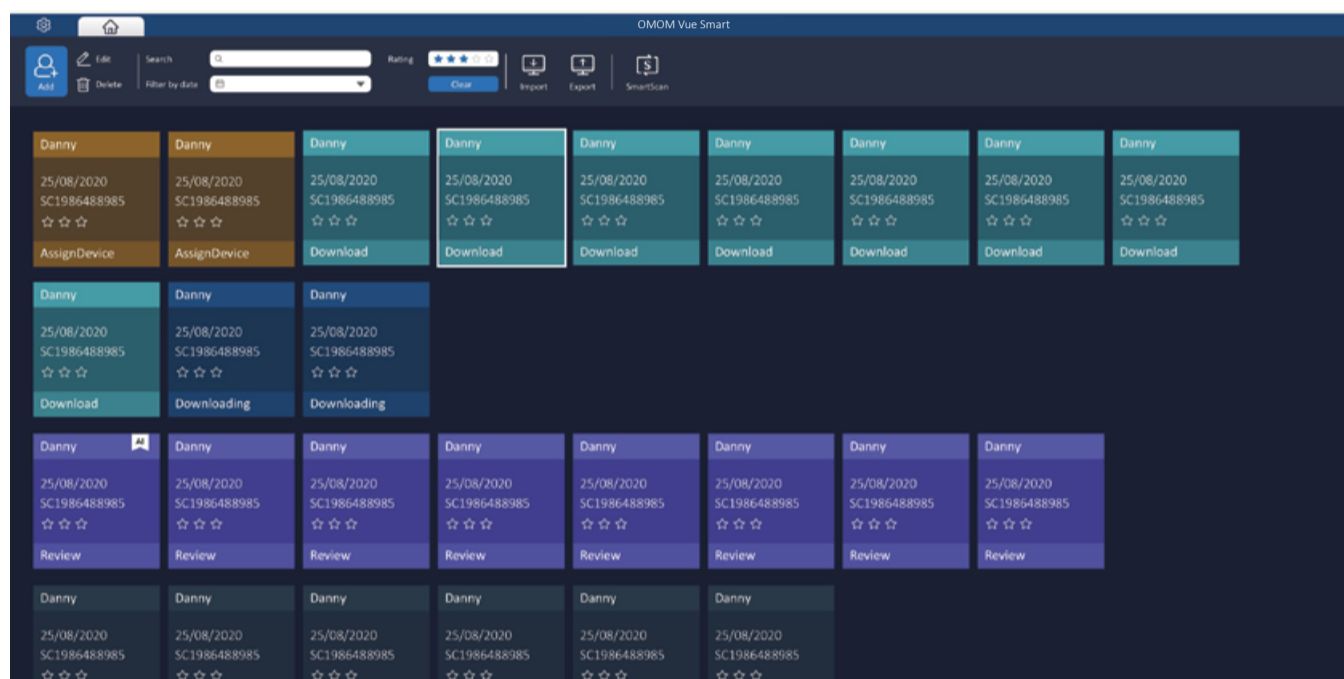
OMOM Vue Smart

Add
Edit
Delete
Search
Filter by date
Rating
Clear
Import
Export
SmartScan

Danny
25/08/2020
SC1986488985
☆☆☆
AssignDevice

Danny
25/08/2020
SC1986488985
☆☆☆
AssignDevice

Danny
25/08/2020
SC1986488985
☆☆☆
Download

Danny
25/08/2020
SC1986488985
☆☆☆
Download

Danny
25/08/2020
SC1986488985
☆☆☆
Download

Danny
25/08/2020
SC1986488985
☆☆☆
Download

Danny
25/08/2020
SC1986488985
☆☆☆
Download

Danny
25/08/2020
SC1986488985
☆☆☆
Download

Danny
25/08/2020
SC1986488985
☆☆☆
Download

Danny
25/08/2020
SC1986488985
☆☆☆
Download

Danny
25/08/2020
SC1986488985
☆☆☆
Downloading

Danny
25/08/2020
SC1986488985
☆☆☆
Downloading

Danny
AI
25/08/2020
SC1986488985
☆☆☆
Review

Danny
25/08/2020
SC1986488985
☆☆☆
Review

Danny
25/08/2020
SC1986488985
☆☆☆
Review

Danny
25/08/2020
SC1986488985
☆☆☆
Review

Danny
25/08/2020
SC1986488985
☆☆☆
Review

Danny
25/08/2020
SC1986488985
☆☆☆
Review

Danny
25/08/2020
SC1986488985
☆☆☆
Review

Danny
25/08/2020
SC1986488985
☆☆☆
Review

Danny
25/08/2020
SC1986488985
☆☆☆

Danny
25/08/2020
SC1986488985
☆☆☆

Danny
25/08/2020
SC1986488985
☆☆☆

Danny
25/08/2020
SC1986488985
☆☆☆

Danny
25/08/2020
SC1986488985
☆☆☆

Danny
25/08/2020
SC1986488985
☆☆☆